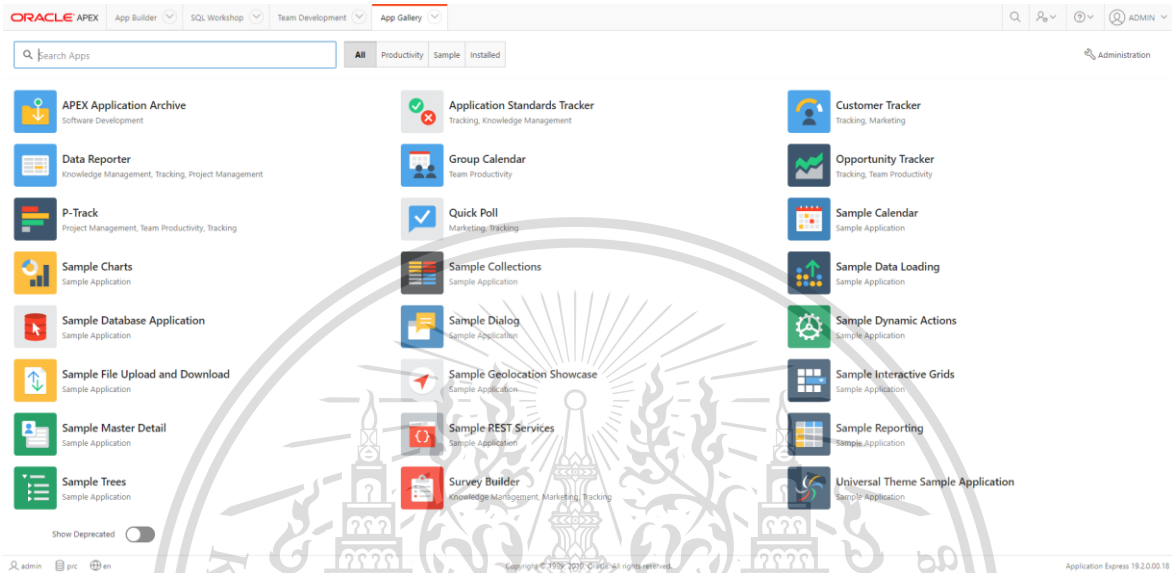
ORACLE APEX App Builder SQL Workshop Team Development App Gallery ADMIN

Search Apps

All Productivity Sample Installed

Administration

APEX Application Archive
Software Development

Application Standards Tracker
Tracking, Knowledge Management

Customer Tracker
Tracking, Marketing

Data Reporter
Knowledge Management, Tracking, Project Management

Group Calendar
Team Productivity

Opportunity Tracker
Tracking, Team Productivity

P-Track
Project Management, Team Productivity, Tracking

Quick Poll
Marketing, Tracking

Sample Calendar
Sample Application

Sample Charts
Sample Application

Sample Collections
Sample Application

Sample Data Loading
Sample Application

Sample Database Application
Sample Application

Sample Dialog
Sample Application

Sample Dynamic Actions
Sample Application

Sample File Upload and Download
Sample Application

Sample Geolocation Showcase
Sample Application

Sample Interactive Grids
Sample Application

Sample Master Detail
Sample Application

Sample REST Services
Sample Application

Sample Reporting
Sample Application

Sample Trees
Sample Application

Survey Builder
Knowledge Management, Marketing, Tracking

Universal Theme Sample Application
Sample Application

Show Deprecated

admin prc en

Copyright © 1999, 2019, Oracle. All rights reserved.

Application Express 19.2.0.00.18